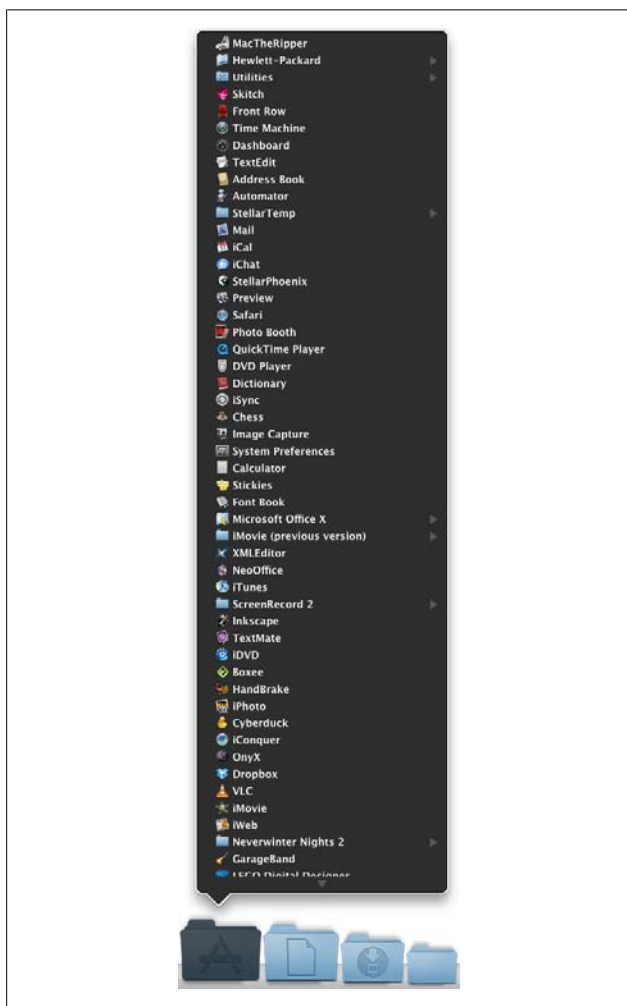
MacTheRipper
Hewlett-Packard
Utilities
Skitch
Front Row
Time Machine
Dashboard
TextEdit
Address Book
Automator
StellarTemp
Mail
iCal
iChat
StellarPhoenix
Preview
Safari
Photo Booth
QuickTime Player
DVD Player
Dictionary
iSync
Chess
Image Capture
System Preferences
Calculator
Stickies
Font Book
Microsoft Office X
iMovie (previous version)
XMLEditor
NeoOffice
iTunes
ScreenRecord 2
Inkscape
TextMate
iDVD
Boxee
HandBrake
iPhoto
Cyberduck
iConquer
OnyX
Dropbox
VLC
iMovie
iWeb
Neverwinter Nights 2
GarageBand
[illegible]